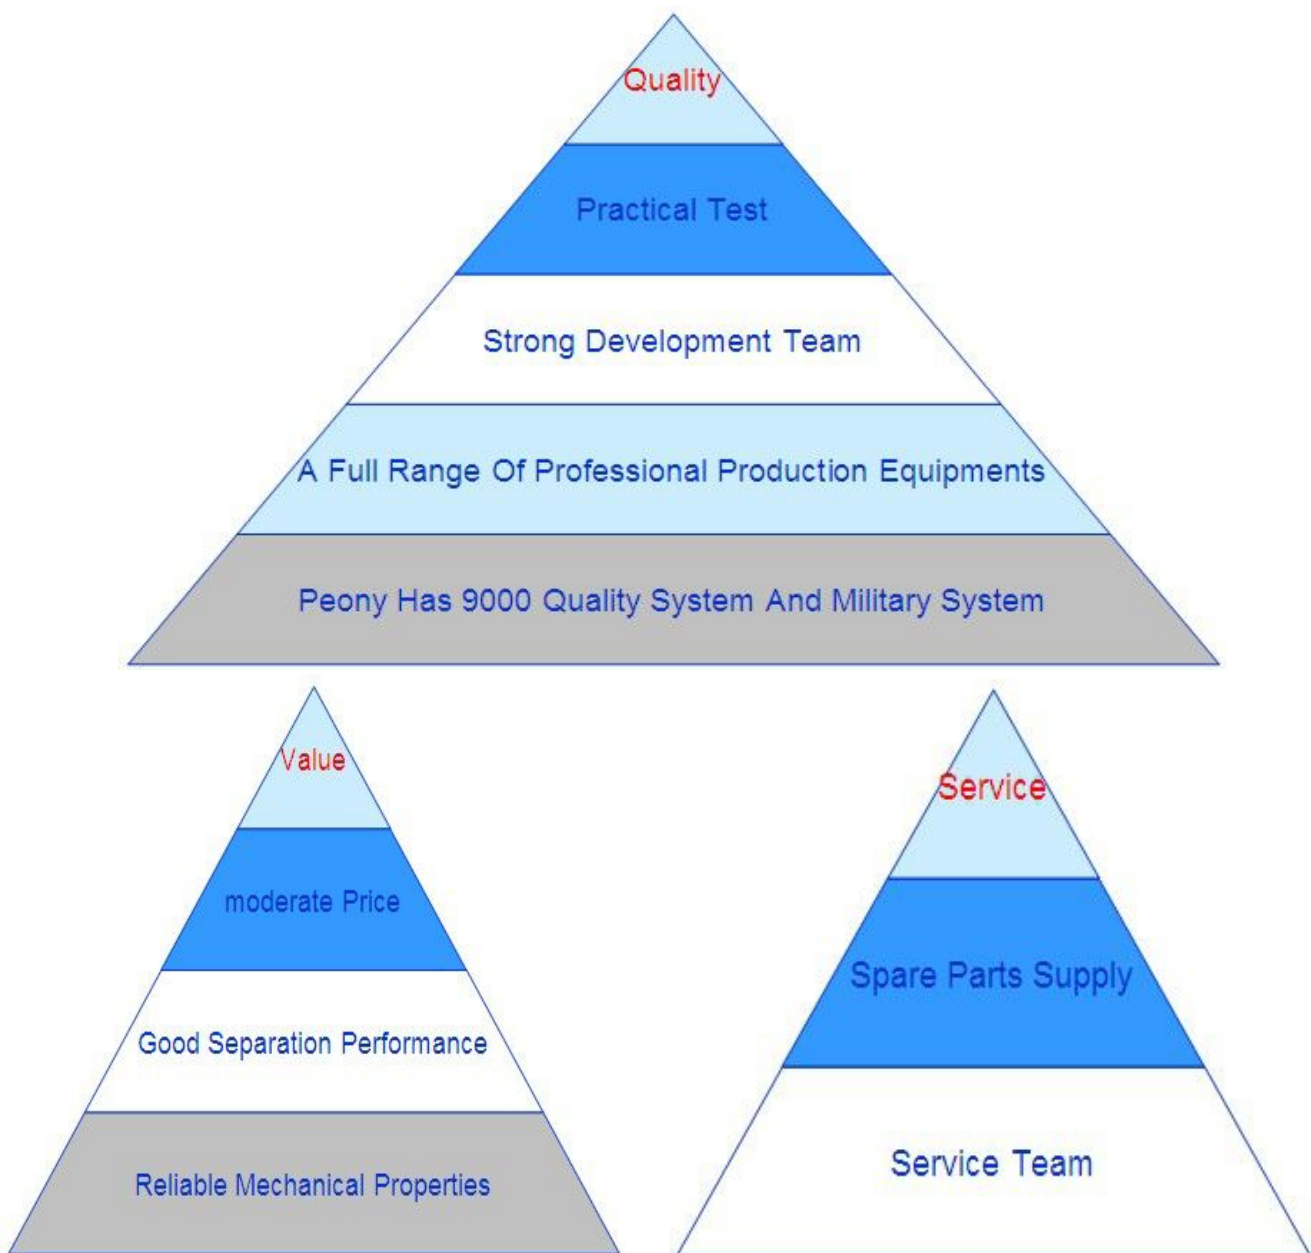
Quality

Practical Test

Strong Development Team

A Full Range Of Professional Production Equipments

Peony Has 9000 Quality System And Military System

Value

moderate Price

Good Separation Performance

Reliable Mechanical Properties

Service

Spare Parts Supply

Service Team